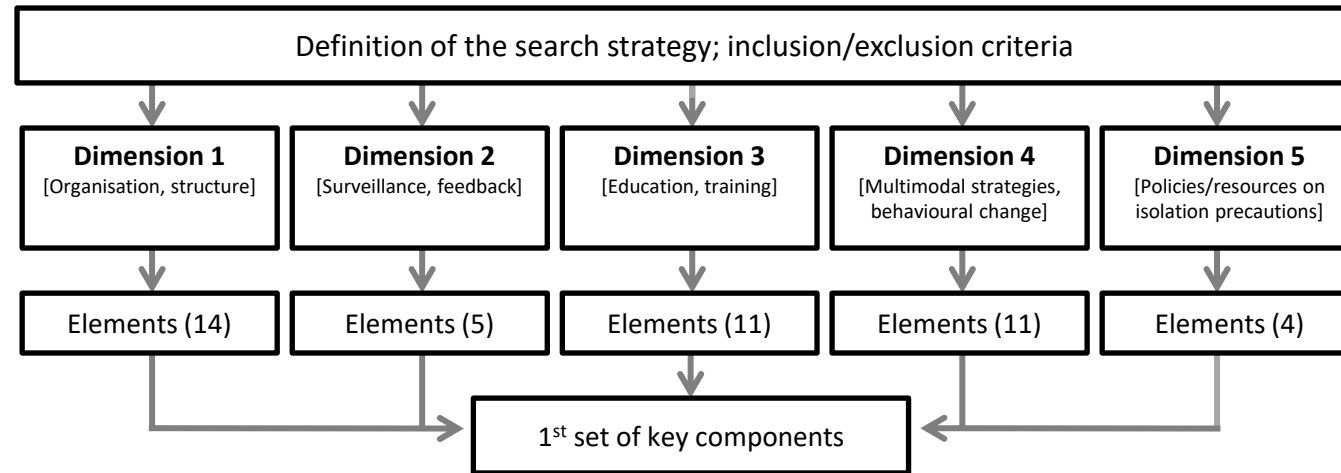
Definition of the search strategy; inclusion/exclusion criteria

**Dimension 1**
[Organisation, structure]

**Dimension 2**
[Surveillance, feedback]

**Dimension 3**
[Education, training]

**Dimension 4**
[Multimodal strategies, behavioural change]

**Dimension 5**
[Policies/resources on isolation precautions]

Elements (14)

Elements (5)

Elements (11)

Elements (11)

Elements (4)

1$^{st}$ set of key components